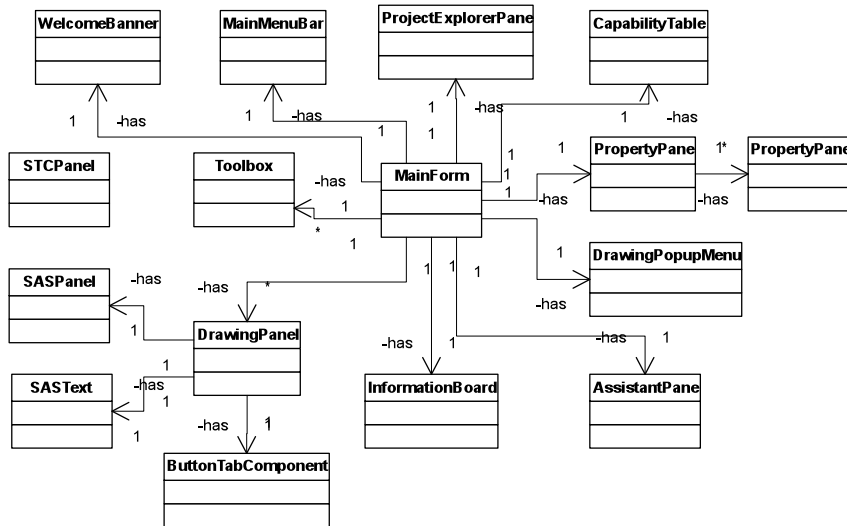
WelcomeBanner

MainMenuBar

ProjectExplorerPane

CapabilityTable

1 -has

1 -has

1

1

1

-has

1 -has

STCPanel

Toolbox

-has

MainForm

1

1

1

PropertyPane

1*

PropertyPane

1

-has

-has

*

1

1

DrawingPopupMenu

SASPanel

-has

-has

*

1

1

1

-has

1

DrawingPanel

-has

-has

1

1

SASText

-has

1

-has

1

InformationBoard

AssistantPane

1

-has

1

ButtonTabComponent